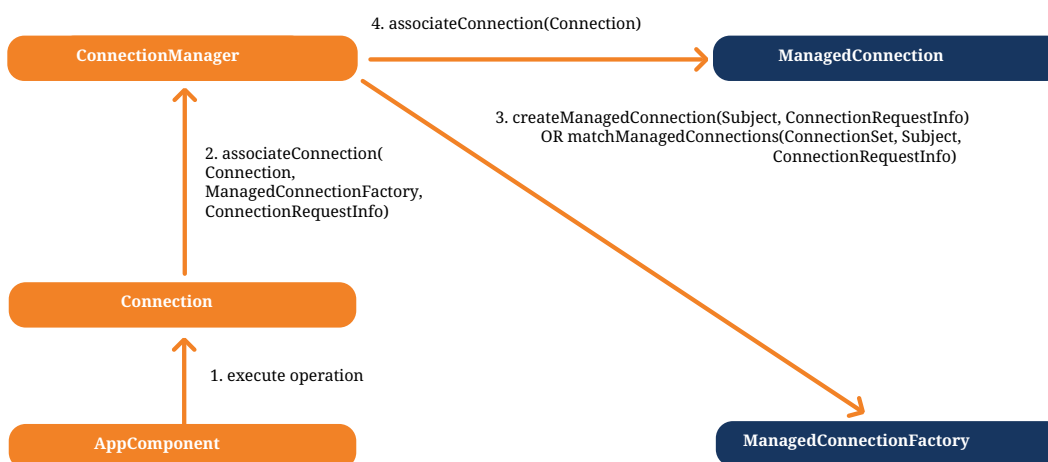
4. associateConnection(Connection)

ConnectionManager

ManagedConnection

3. createManagedConnection(Subject, ConnectionRequestInfo)
OR matchManagedConnections(ConnectionSet, Subject, ConnectionRequestInfo)

2. associateConnection( Connection, ManagedConnectionFactory, ConnectionRequestInfo)

Connection

1. execute operation

AppComponent

ManagedConnectionFactory